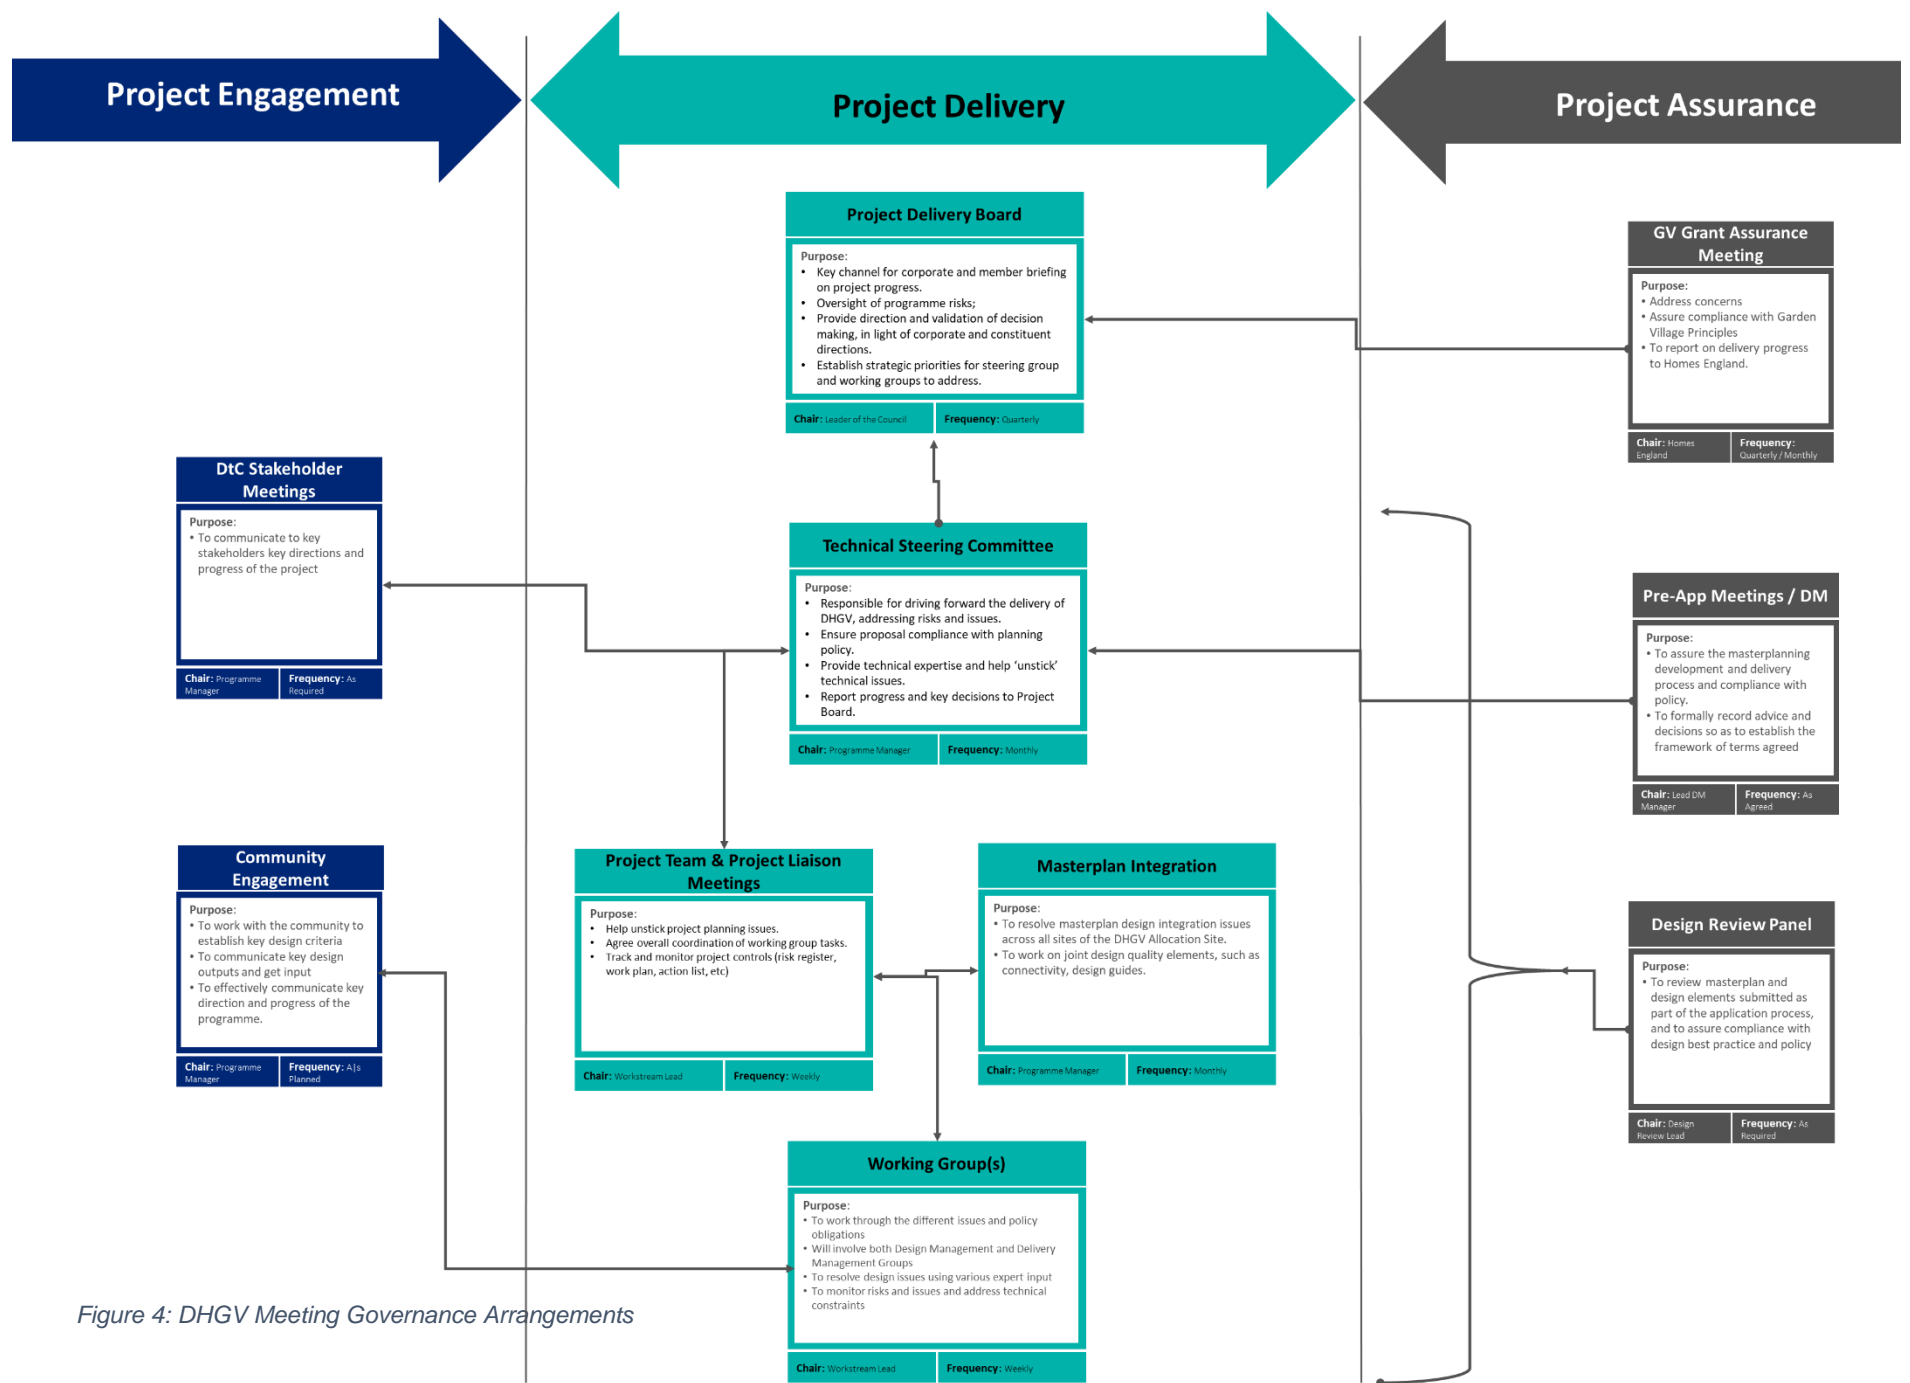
Project Engagement

Project Delivery

Project Assurance

Project Delivery Board

Purpose:
• Key channel for corporate and member briefing on project progress.
• Oversight of programme risks;
• Provide direction and validation of decision making, in light of corporate and constituent directions.
• Establish strategic priorities for steering group and working groups to address.

Chair: Leader of the Council | Frequency: Quarterly

GV Grant Assurance Meeting

Purpose:
• Address concerns
• Assure compliance with Garden Village Principles
• To report on delivery progress to Homes England.

Chair: Homes England | Frequency: Quarterly / Monthly

DtC Stakeholder Meetings

Purpose:
• To communicate to key stakeholders key directions and progress of the project

Chair: Programme Manager | Frequency: As Required

Technical Steering Committee

Purpose:
• Responsible for driving forward the delivery of DHGV, addressing risks and issues.
• Ensure proposal compliance with planning policy.
• Provide technical expertise and help 'unstick' technical issues.
• Report progress and key decisions to Project Board.

Chair: Programme Manager | Frequency: Monthly

Pre-App Meetings / DM

Purpose:
• To assure the masterplanning development and delivery process and compliance with policy.
• To formally record advice and decisions so as to establish the framework of terms agreed

Chair: Lead DM Manager | Frequency: As Agreed

Community Engagement

Purpose:
• To work with the community to establish key design criteria
• To communicate key design outputs and get input
• To effectively communicate key direction and progress of the programme.

Chair: Programme Manager | Frequency: A/s Planned

Project Team & Project Liaison Meetings

Purpose:
• Help unstick project planning issues.
• Agree overall coordination of working group tasks.
• Track and monitor project controls (risk register, work plan, action list, etc)

Chair: Workstream Lead | Frequency: Weekly

Masterplan Integration

Purpose:
• To resolve masterplan design integration issues across all sites of the DHGV Allocation Site.
• To work on joint design quality elements, such as connectivity, design guides.

Chair: Programme Manager | Frequency: Monthly

Design Review Panel

Purpose:
• To review masterplan and design elements submitted as part of the application process, and to assure compliance with design best practice and policy

Chair: Design Review Lead | Frequency: As Required

Working Group(s)

Purpose:
• To work through the different issues and policy obligations
• Will involve both Design Management and Delivery Management Groups
• To resolve design issues using various expert input
• To monitor risks and issues and address technical constraints

Chair: Workstream Lead | Frequency: Weekly

Figure 4: DHGV Meeting Governance Arrangements